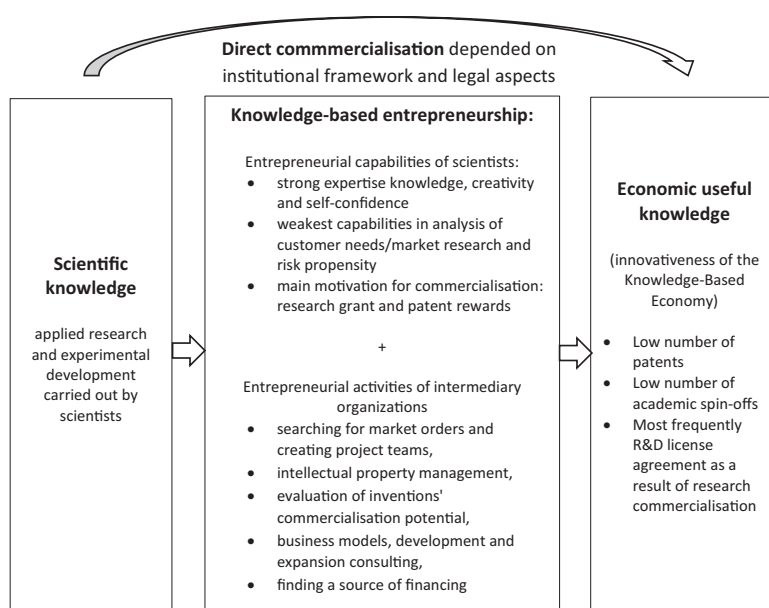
**Direct commmercialisation** depended on institutional framework and legal aspects

**Scientific knowledge**

applied research and experimental development carried out by scientists

**Knowledge-based entrepreneurship:**

Entrepreneurial capabilities of scientists:

- strong expertise knowledge, creativity and self-confidence
- weakest capabilities in analysis of customer needs/market research and risk propensity
- main motivation for commercialisation: research grant and patent rewards

+

Entrepreneurial activities of intermediary organizations

- searching for market orders and creating project teams,
- intellectual property management,
- evaluation of inventions' commercialisation potential,
- business models, development and expansion consulting,
- finding a source of financing

**Economic useful knowledge**

(innovativeness of the Knowledge-Based Economy)

- Low number of patents
- Low number of academic spin-offs
- Most frequently R&D license agreement as a result of research commercialisation